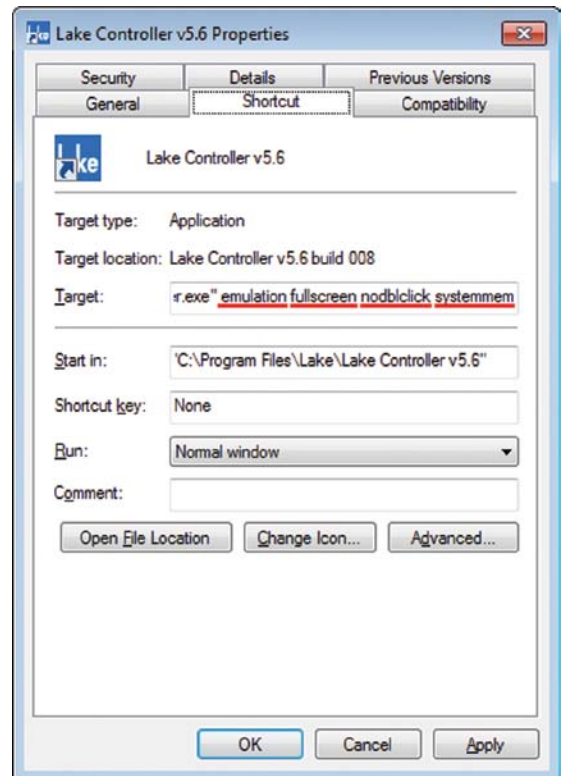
Lake Controller v5.6 Properties

Security
Details
Previous Versions
General
Shortcut
Compatibility

Lake Controller v5.6

Target type: Application

Target location: Lake Controller v5.6 build 008

Target: r.exe" emulation fullscreen nodblclick systemmem

Start in: "C:\Program Files\Lake\Lake Controller v5.6"

Shortcut key: None

Run: Normal window

Comment:

Open File Location
Change Icon...
Advanced...

OK
Cancel
Apply